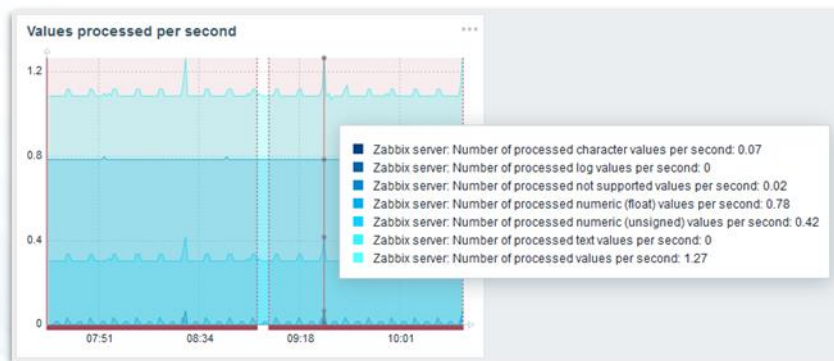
Values processed per second

1.2
0.8
0.4
0

07:51
08:34
09:18
10:01

Zabbix server: Number of processed character values per second: 0.07
Zabbix server: Number of processed log values per second: 0
Zabbix server: Number of processed not supported values per second: 0.02
Zabbix server: Number of processed numeric (float) values per second: 0.78
Zabbix server: Number of processed numeric (unsigned) values per second: 0.42
Zabbix server: Number of processed text values per second: 0
Zabbix server: Number of processed values per second: 1.27